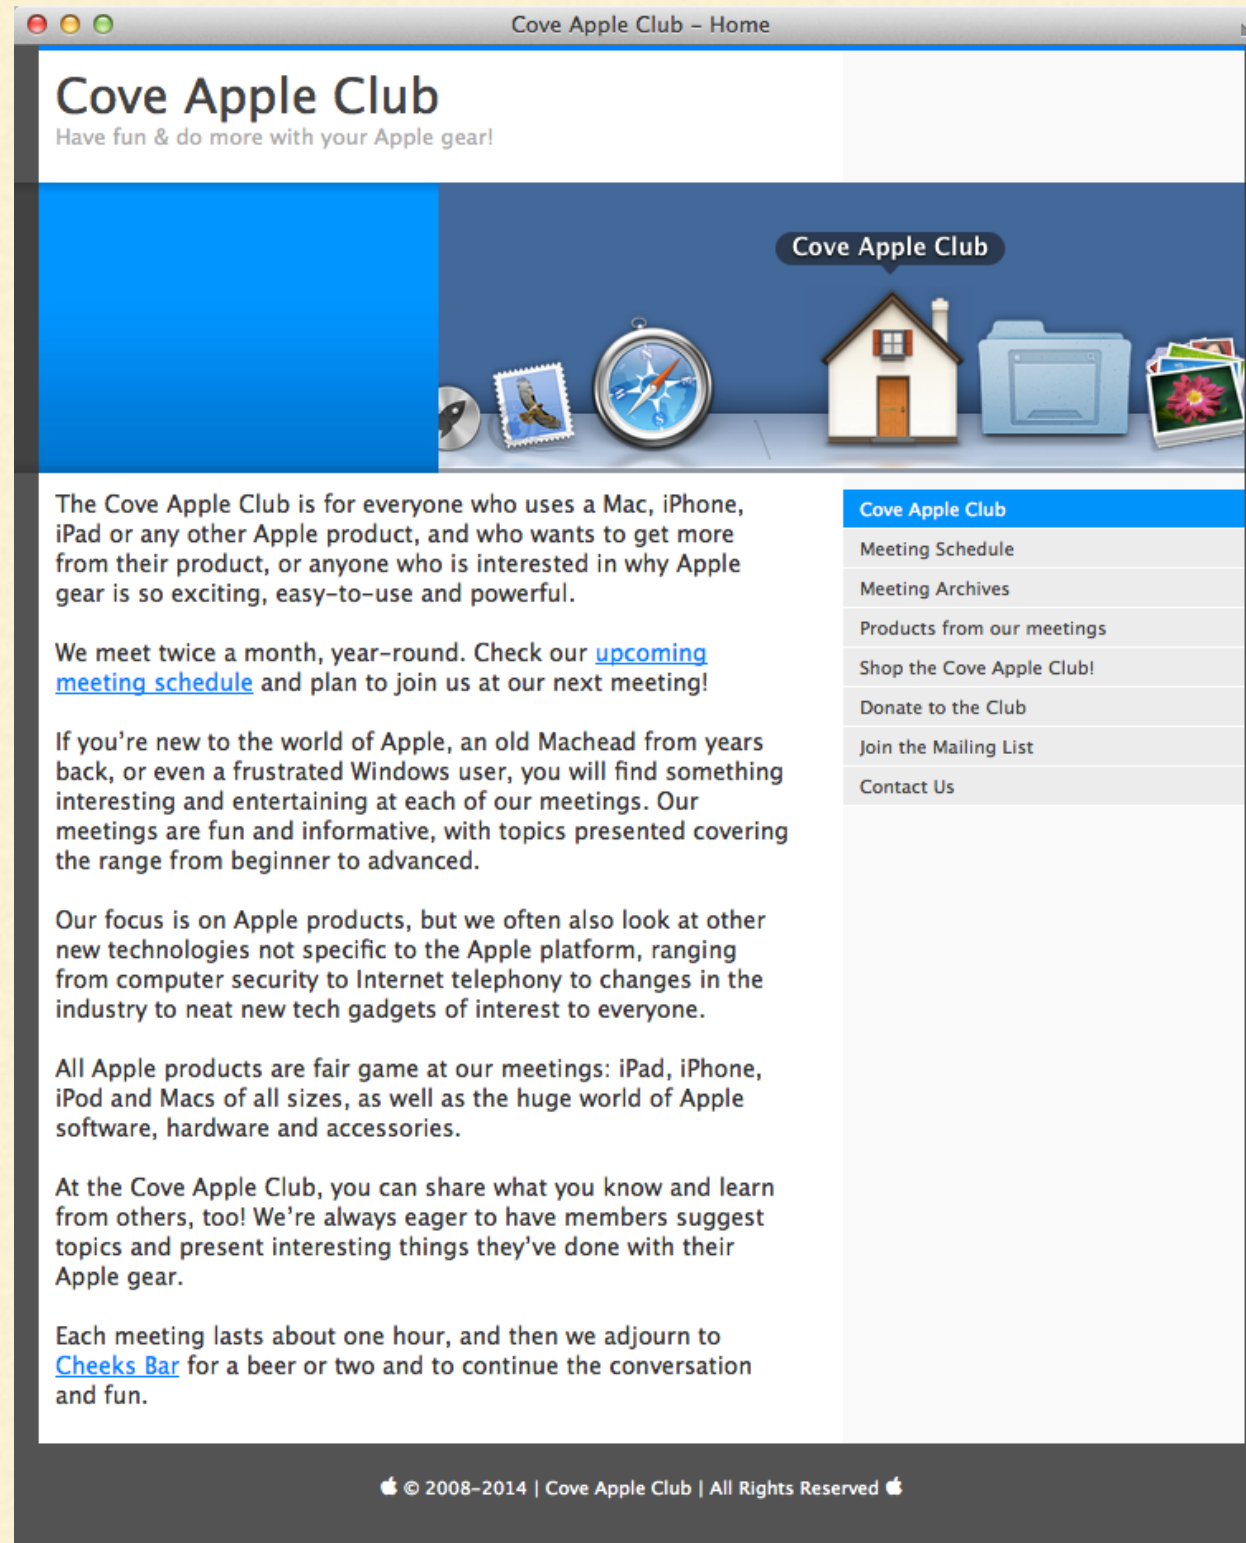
Cove Apple Club – Home

Cove Apple Club
Have fun & do more with your Apple gear!

Cove Apple Club

The Cove Apple Club is for everyone who uses a Mac, iPhone, iPad or any other Apple product, and who wants to get more from their product, or anyone who is interested in why Apple gear is so exciting, easy-to-use and powerful.

We meet twice a month, year-round. Check our upcoming meeting schedule and plan to join us at our next meeting!

If you're new to the world of Apple, an old Machead from years back, or even a frustrated Windows user, you will find something interesting and entertaining at each of our meetings. Our meetings are fun and informative, with topics presented covering the range from beginner to advanced.

Our focus is on Apple products, but we often also look at other new technologies not specific to the Apple platform, ranging from computer security to Internet telephony to changes in the industry to neat new tech gadgets of interest to everyone.

All Apple products are fair game at our meetings: iPad, iPhone, iPod and Macs of all sizes, as well as the huge world of Apple software, hardware and accessories.

At the Cove Apple Club, you can share what you know and learn from others, too! We're always eager to have members suggest topics and present interesting things they've done with their Apple gear.

Each meeting lasts about one hour, and then we adjourn to Cheeks Bar for a beer or two and to continue the conversation and fun.

Cove Apple Club
Meeting Schedule
Meeting Archives
Products from our meetings
Shop the Cove Apple Club!
Donate to the Club
Join the Mailing List
Contact Us

© 2008-2014 | Cove Apple Club | All Rights Reserved